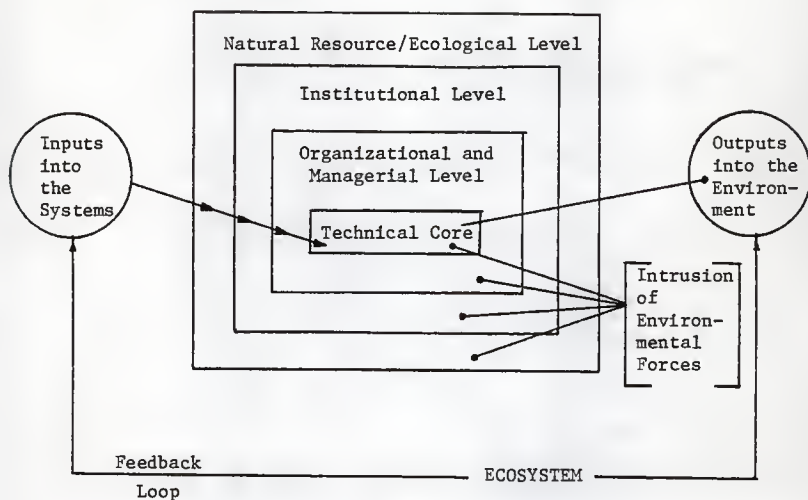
Natural Resource/Ecological Level

Institutional Level

Organizational and Managerial Level

Technical Core

Inputs into the Systems

Outputs into the Environment

Intrusion of Environmental Forces

Feedback Loop

ECOSYSTEM